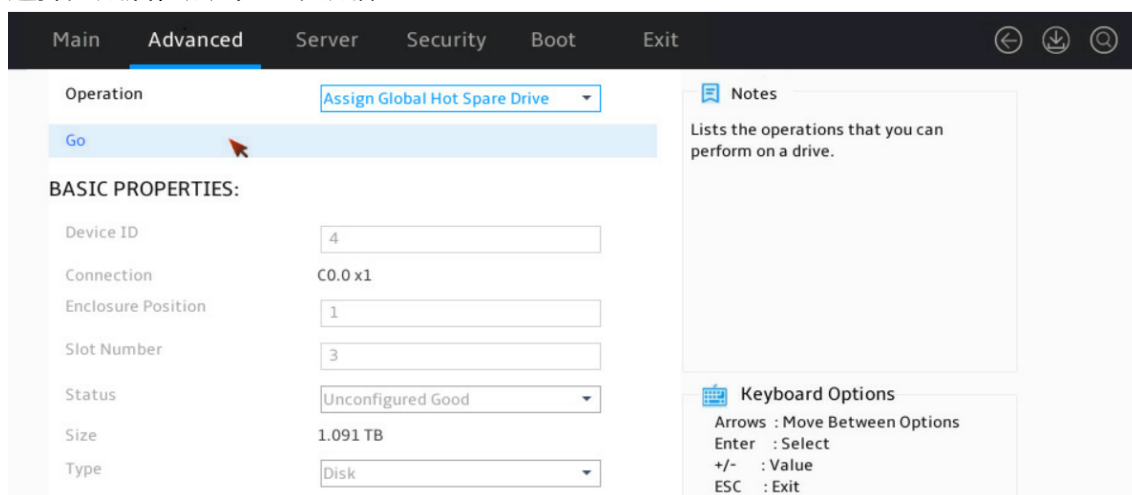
Main Advanced Server Security Boot Exit

Operation
Assign Global Hot Spare Drive
Go

BASIC PROPERTIES:

Device ID 4
Connection C0.0 x1
Enclosure Position 1
Slot Number 3
Status Unconfigured Good
Size 1.091 TB
Type Disk

Notes
Lists the operations that you can perform on a drive.

Keyboard Options
Arrows : Move Between Options
Enter : Select
+/- : Value
ESC : Exit